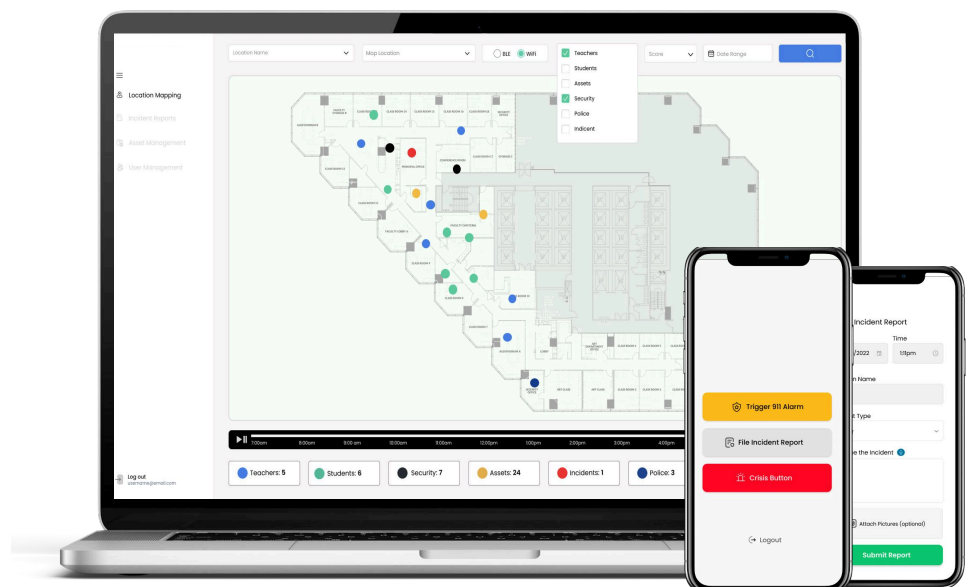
Location Name
Map Location
BLE
Wifi
Teachers
Students
Assets
Security
Police
Indicent
Score
Date Range

Location Mapping
Incident Reports
Asset Management
User Management

7:00am
8:00am
9:00 am
10:00am
11:00am
12:00pm
1:00pm
2:00pm
3:00pm
4:00pm

Teachers: 5
Students: 6
Security: 7
Assets: 24
Incidents: 1
Police: 3

Log out
username@email.com

Trigger 911 Alarm
File Incident Report
Crisis Button
Logout

Incident Report
Time
/2022
1:11pm
n Name
t Type
e the Incident
Attach Pictures (optional)
Submit Report